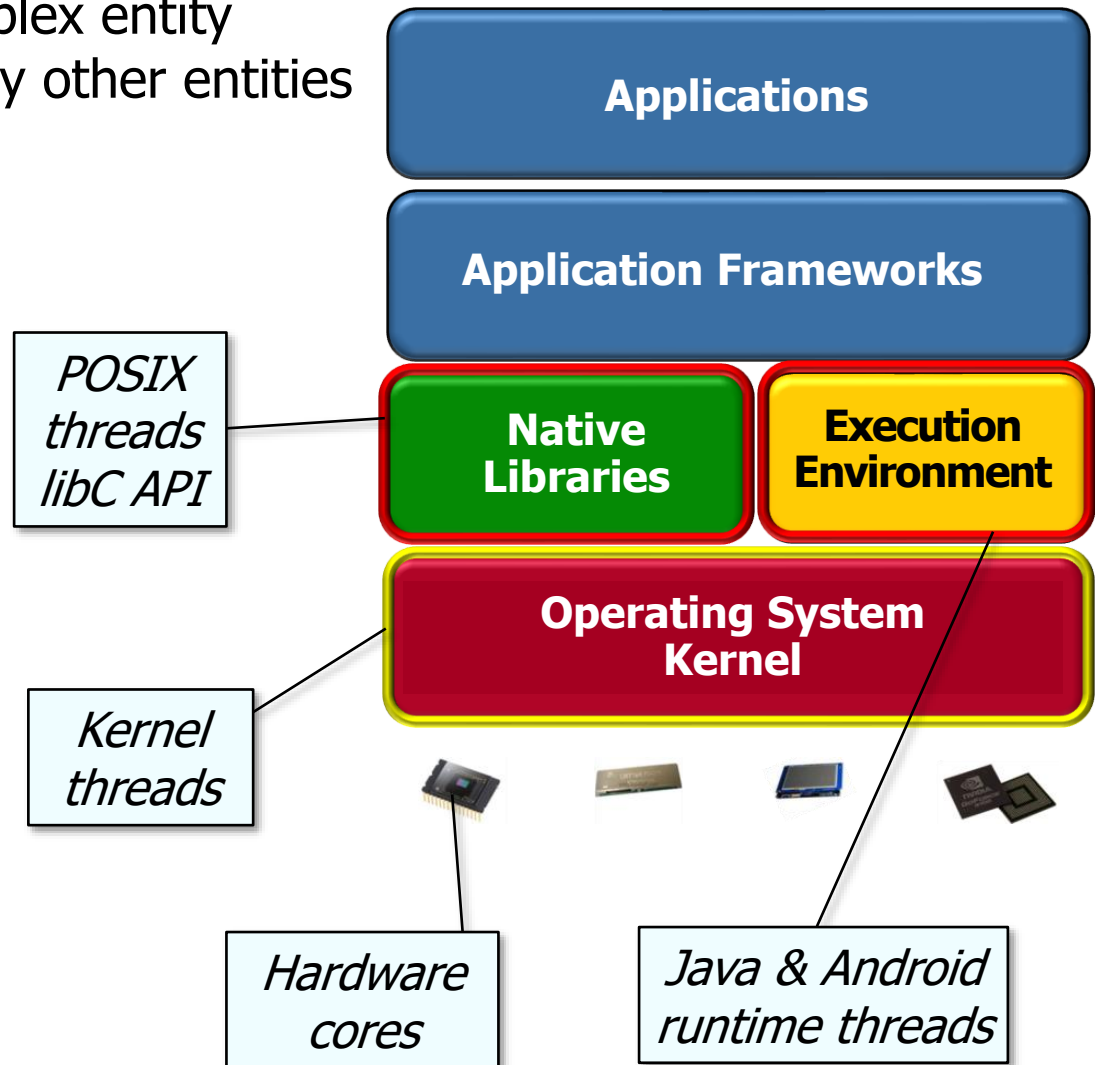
plex entity
y other entities

Applications

Application Frameworks

POSIX threads libC API

Native Libraries

Execution Environment

Operating System Kernel

Kernel threads

Hardware cores

Java & Android runtime threads